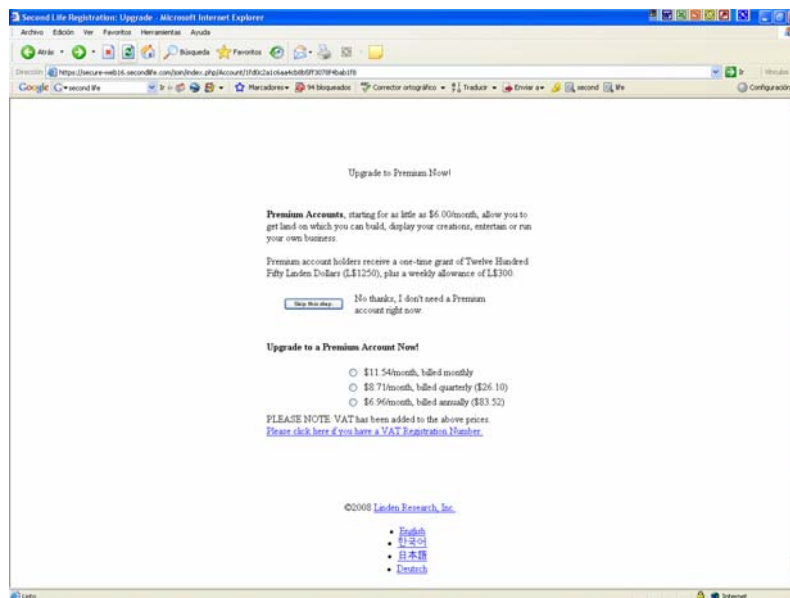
Second Life Registration: Upgrade - Microsoft Internet Explorer

Archivo Edición Ver Favoritos Herramientas Ayuda

Atrás Búsqueda Favoritos

Dirección https://secure-web16.secondlife.com/join/index.php/Account/1fd0c2a1c6aa4cb0b5ff3078f4bab1f8

Ir Vínculos

Google second life Ir Marcadores 94 bloqueados Corrector ortográfico Traducir Enviar a second life Configuración

Upgrade to Premium Now!

**Premium Accounts**, starting for as little as $6.00/month, allow you to get land on which you can build, display your creations, entertain or run your own business.

Premium account holders receive a one-time grant of Twelve Hundred Fifty Linden Dollars (L$1250), plus a weekly allowance of L$300.

Skip this step. No thanks, I don't need a Premium account right now.

**Upgrade to a Premium Account Now!**

$11.54/month, billed monthly

$8.71/month, billed quarterly ($26.10)

$6.96/month, billed annually ($83.52)

PLEASE NOTE: VAT has been added to the above prices.
Please click here if you have a VAT Registration Number.

©2008 Linden Research, Inc.

- English
- 한국어
- 日本語
- Deutsch

Listo Internet